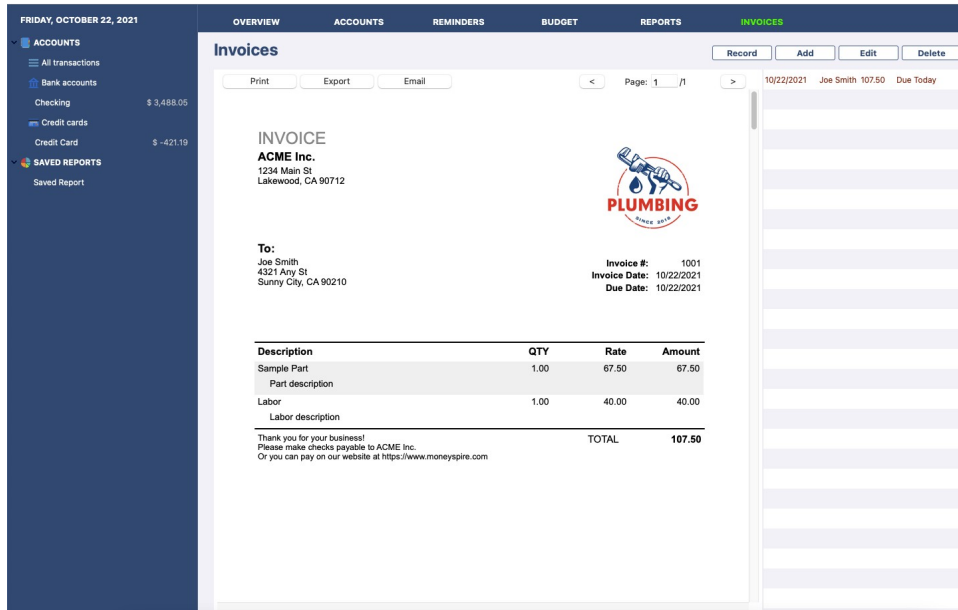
FRIDAY, OCTOBER 22, 2021

ACCOUNTS
All transactions
Bank accounts
Checking $ 3,488.05
Credit cards
Credit Card $ -421.19
SAVED REPORTS
Saved Report

OVERVIEW ACCOUNTS REMINDERS BUDGET REPORTS INVOICES

Invoices

Record Add Edit Delete

Print Export Email < Page: 1 /1 >

10/22/2021 Joe Smith 107.50 Due Today

INVOICE
ACME Inc.
1234 Main St
Lakewood, CA 90712

PLUMBING
SINCE 2010

To:
Joe Smith
4321 Any St
Sunny City, CA 90210

Invoice #: 1001
Invoice Date: 10/22/2021
Due Date: 10/22/2021

| Description | QTY | Rate | Amount |
|---|---|---|---|
| Sample Part | 1.00 | 67.50 | 67.50 |
| Part description | | | |
| Labor | 1.00 | 40.00 | 40.00 |
| Labor description | | | |

Thank you for your business!
Please make checks payable to ACME Inc.
Or you can pay on our website at https://www.moneyspire.com

TOTAL 107.50